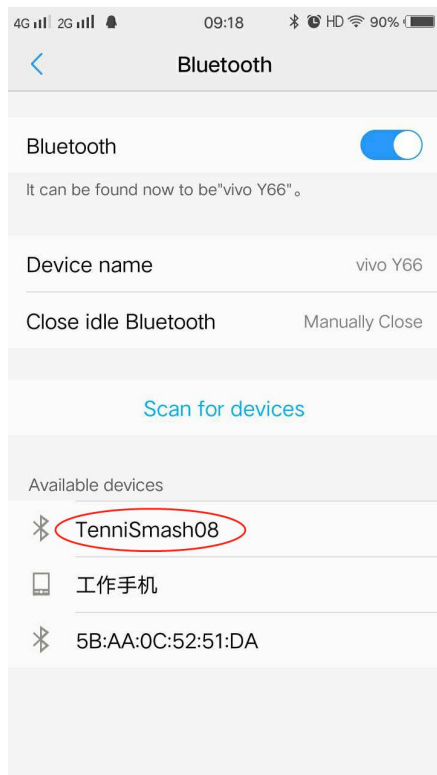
4G 2G 09:18 HD 90%

Bluetooth

Bluetooth

It can be found now to be"vivo Y66"。

Device name vivo Y66

Close idle Bluetooth Manually Close

Scan for devices

Available devices

TenniSmash08

工作手机

5B:AA:0C:52:51:DA